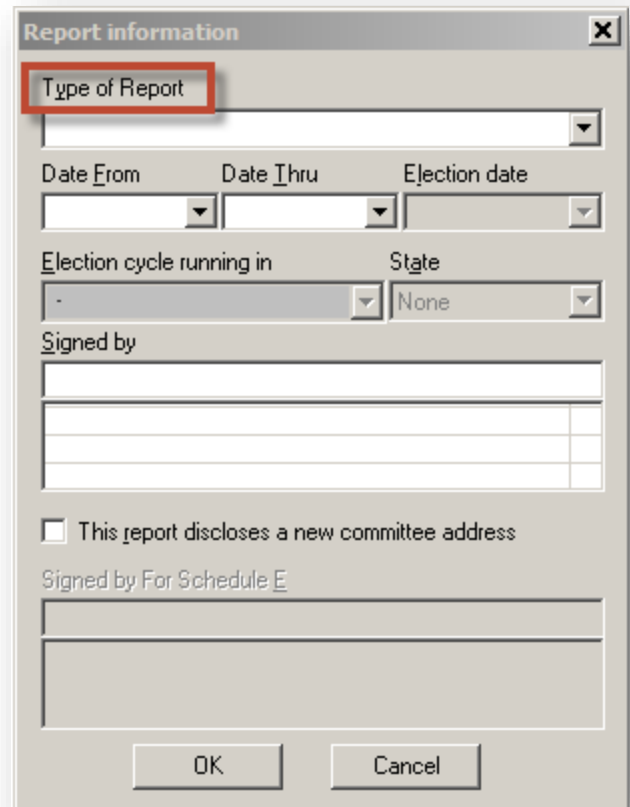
Report information

Type of Report

Date From

Date Thru

Election date

Election cycle running in

-

State

None

Signed by

This report discloses a new committee address

Signed by For Schedule E

OK

Cancel